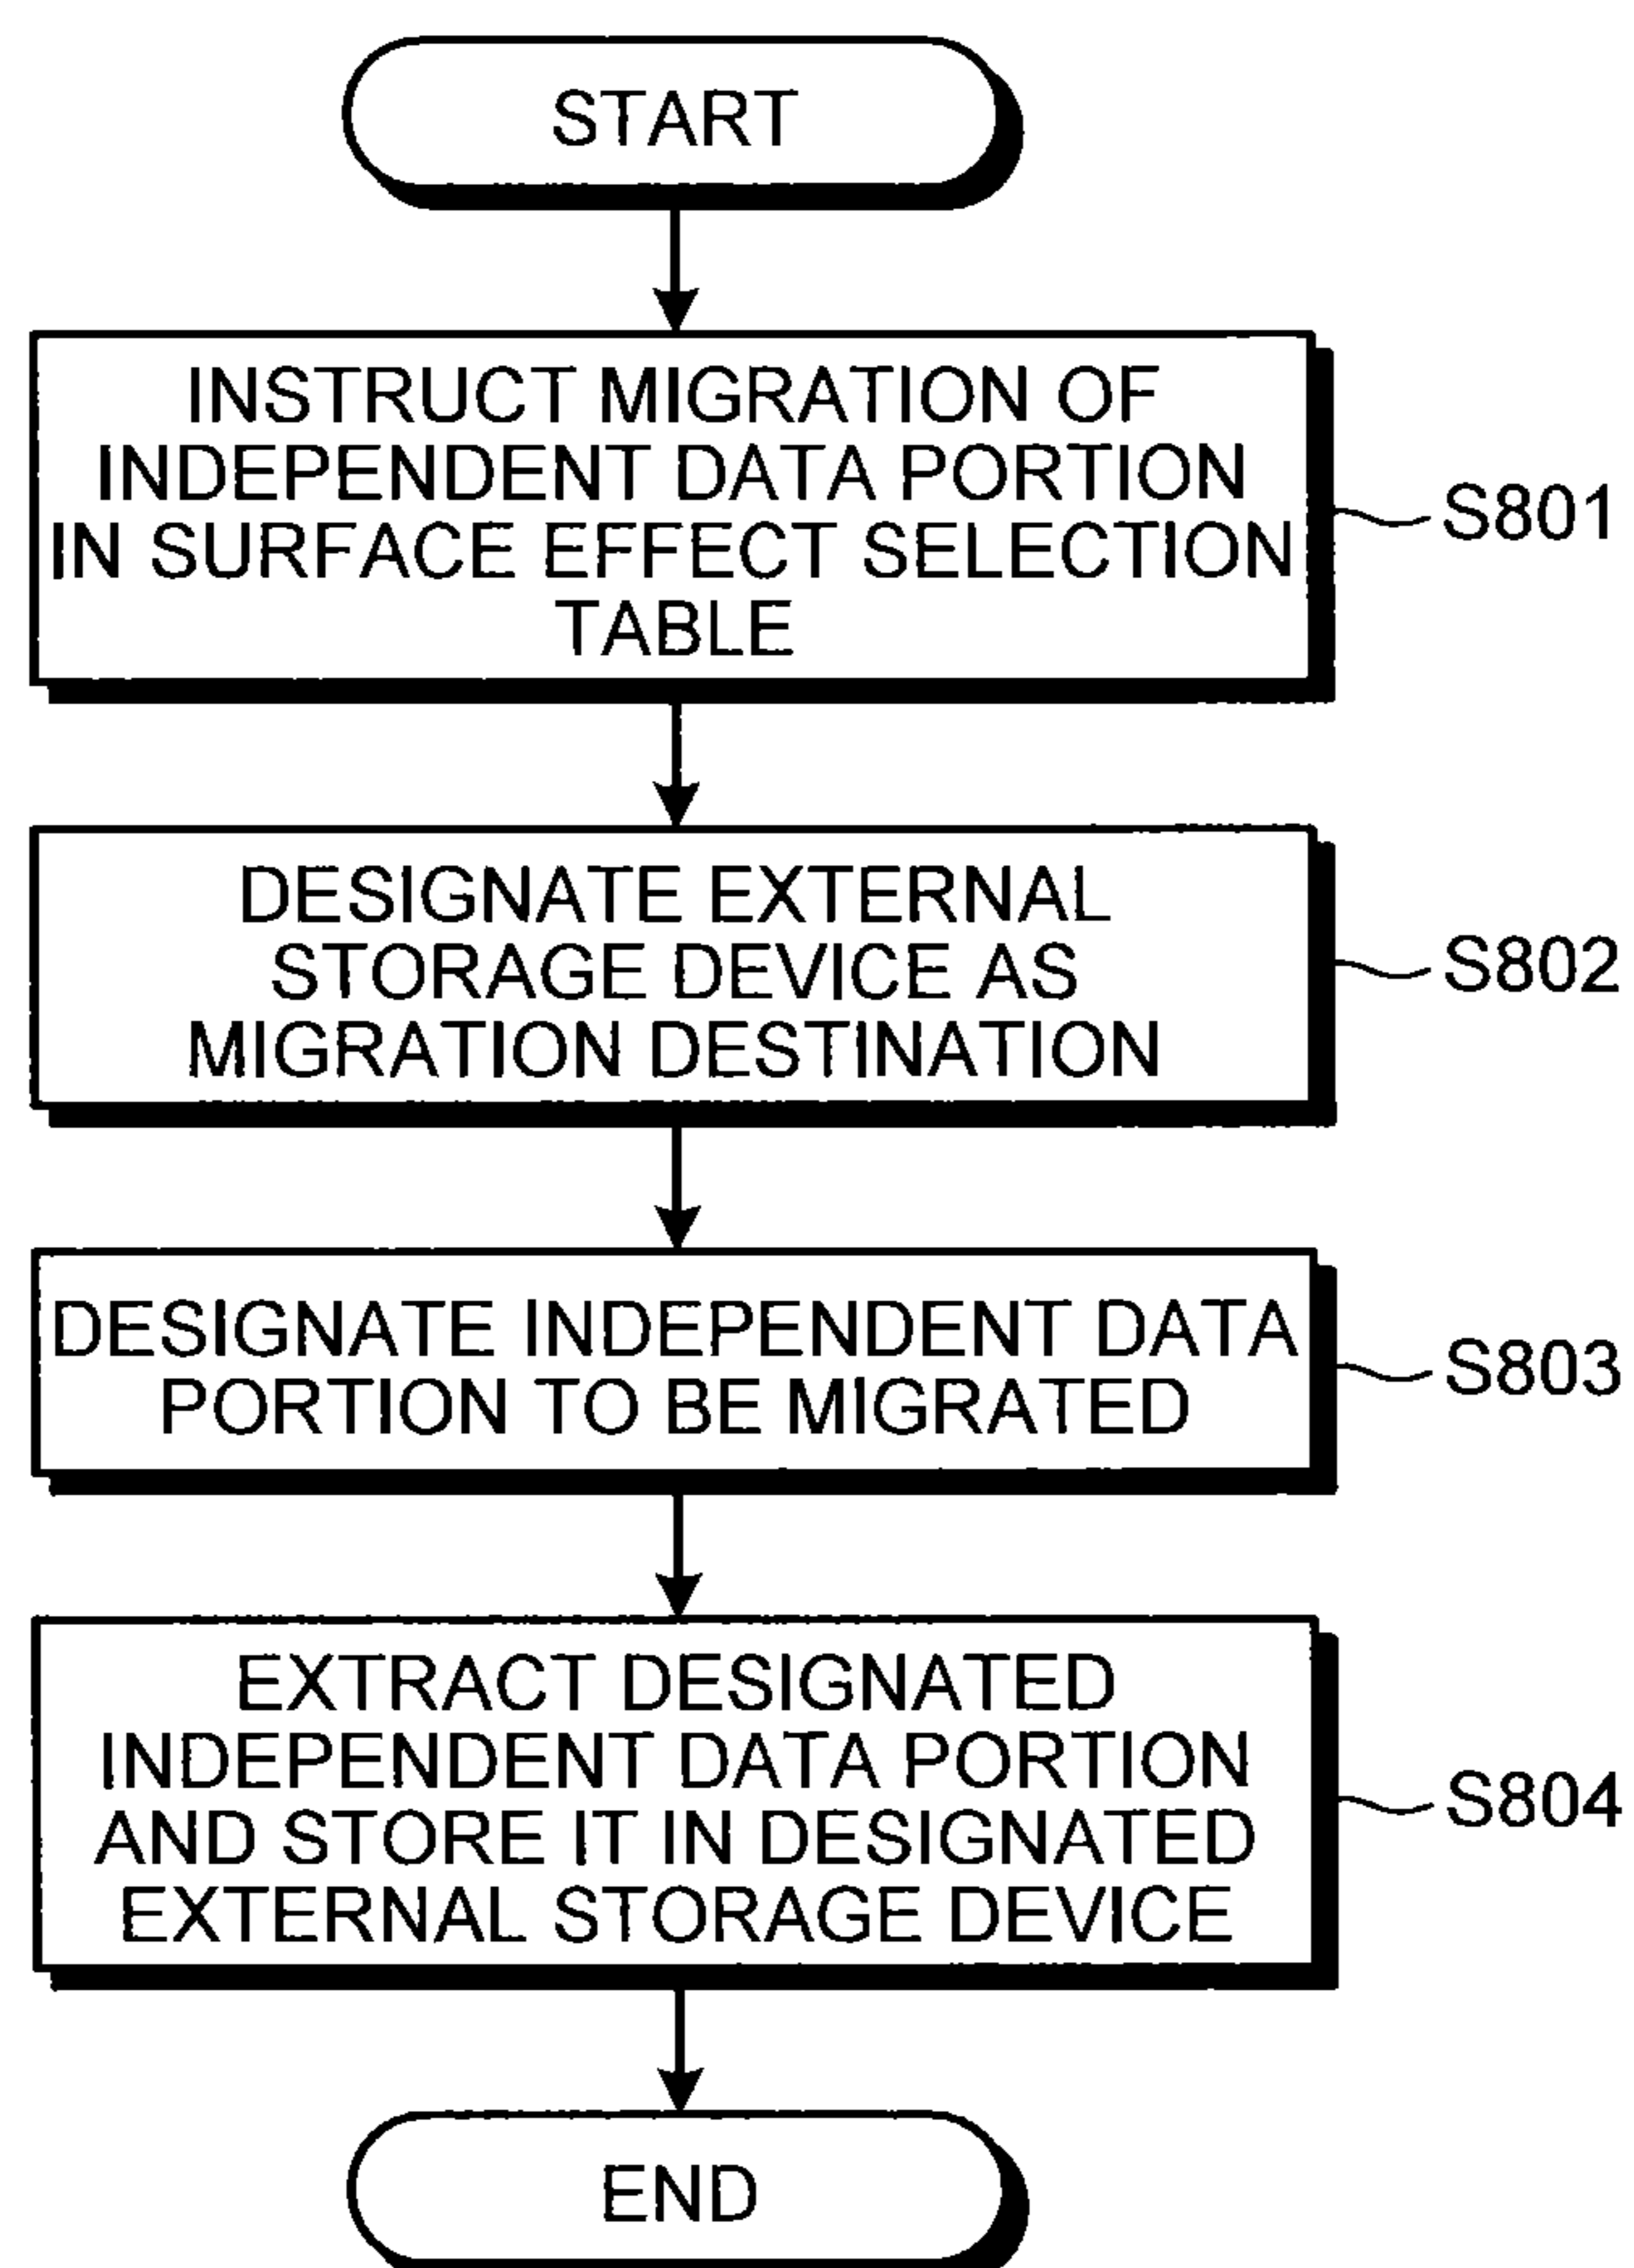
START

INSTRUCT MIGRATION OF INDEPENDENT DATA PORTION IN SURFACE EFFECT SELECTION TABLE

S801

DESIGNATE EXTERNAL STORAGE DEVICE AS MIGRATION DESTINATION

S802

DESIGNATE INDEPENDENT DATA PORTION TO BE MIGRATED

S803

EXTRACT DESIGNATED INDEPENDENT DATA PORTION AND STORE IT IN DESIGNATED EXTERNAL STORAGE DEVICE

S804

END